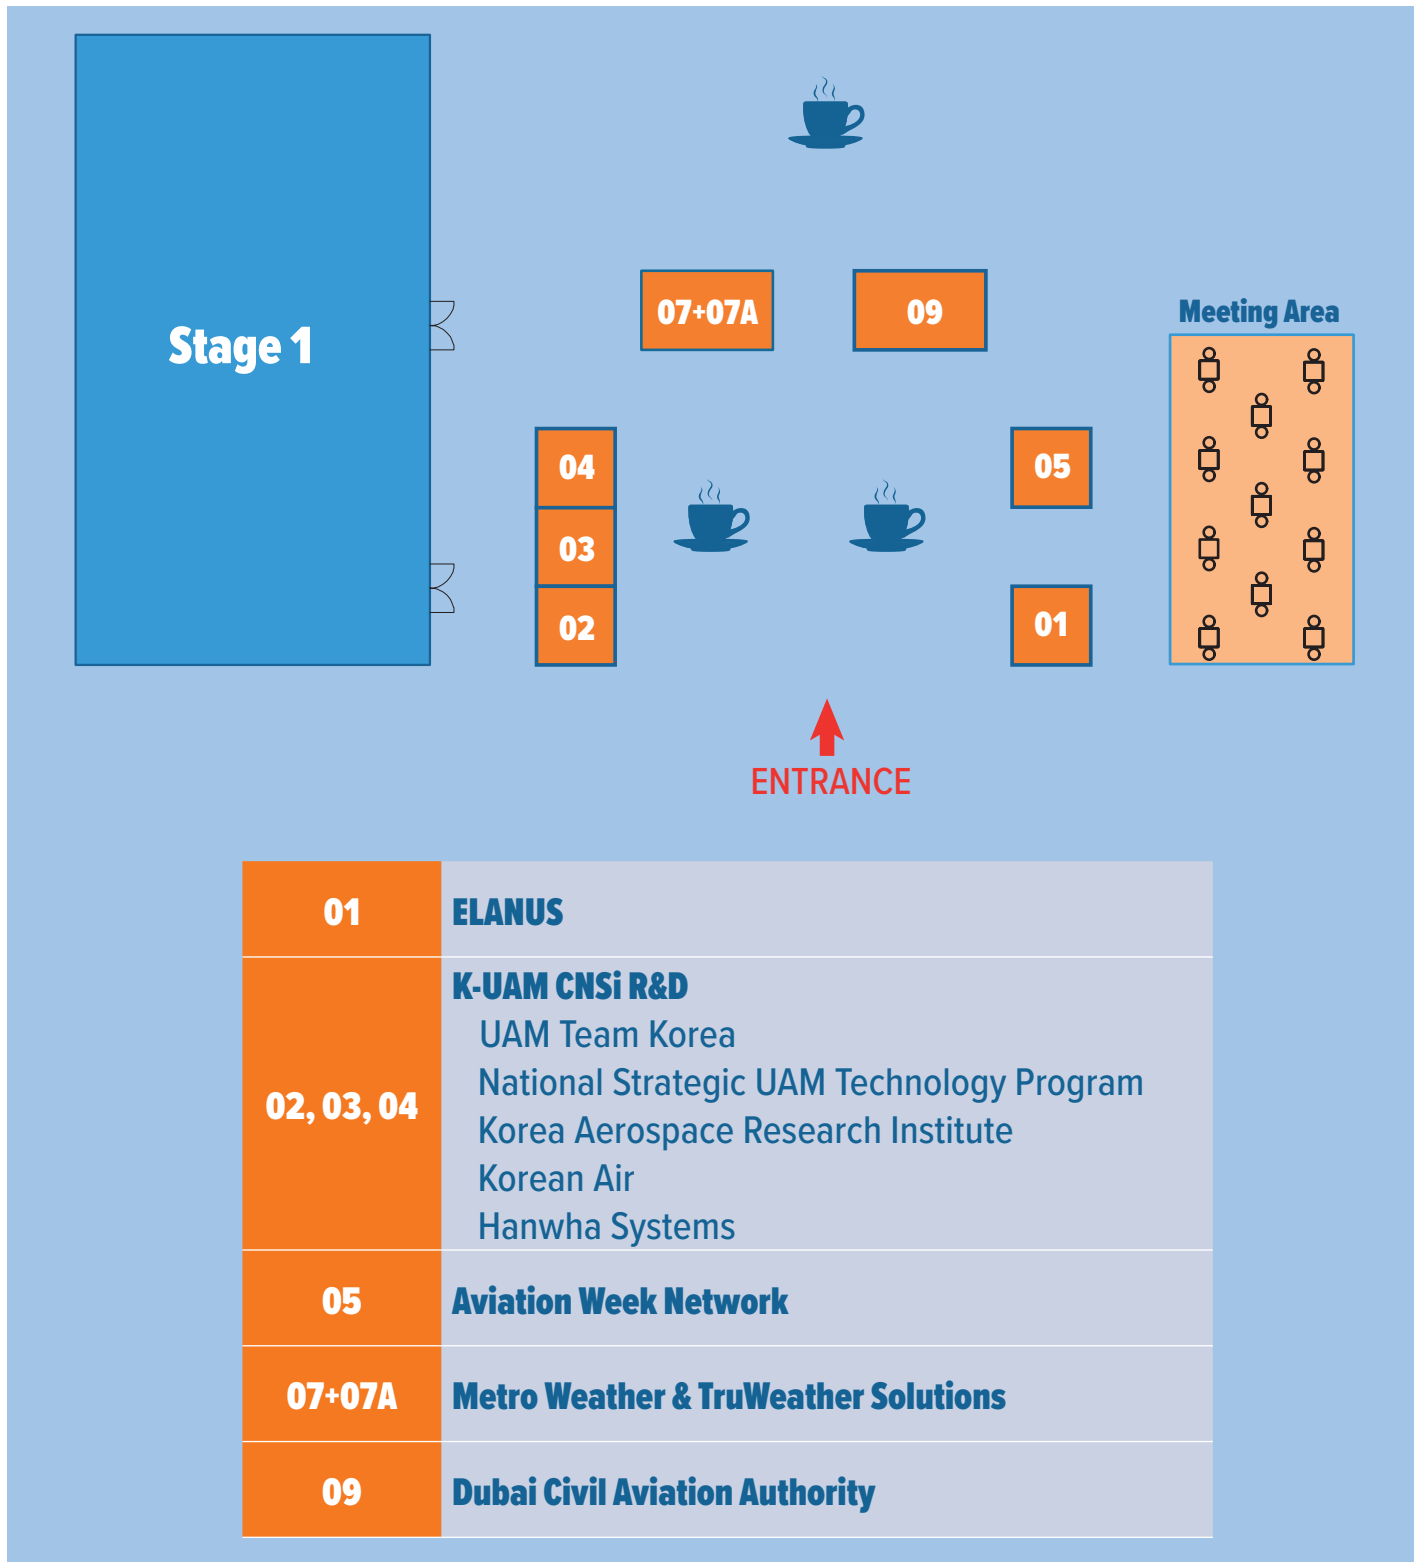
Stage 1

07+07A

09

Meeting Area

04

03

02

05

01

ENTRANCE

| 01 | ELANUS |
|---|---|
| 02, 03, 04 | K-UAM CNSi R&D<br>UAM Team Korea<br>National Strategic UAM Technology Program<br>Korea Aerospace Research Institute<br>Korean Air<br>Hanwha Systems |
| 05 | Aviation Week Network |
| 07+07A | Metro Weather & TruWeather Solutions |
| 09 | Dubai Civil Aviation Authority |